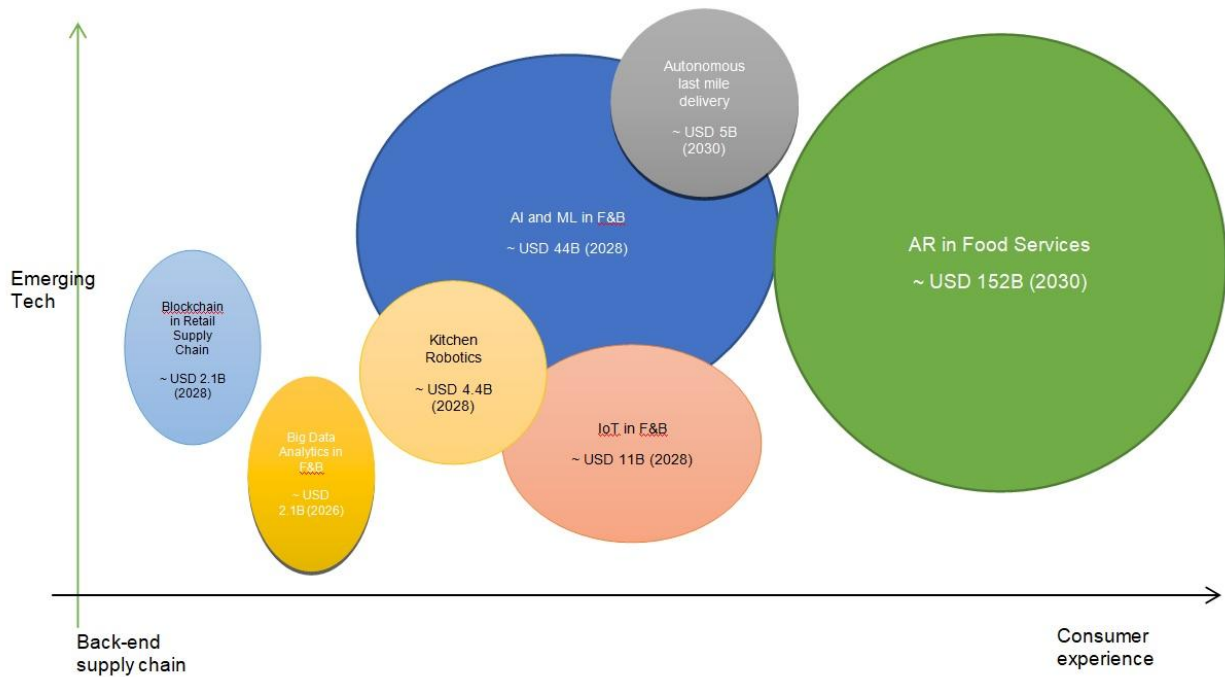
Emerging Tech

Autonomous last mile delivery

~ USD 5B (2030)

AI and ML in F&B

~ USD 44B (2028)

AR in Food Services

~ USD 152B (2030)

Blockchain in Retail Supply Chain

~ USD 2.1B (2028)

Kitchen Robotics

~ USD 4.4B (2028)

Big Data Analytics in F&B

~ USD 2.1B (2026)

IoT in F&B

~ USD 11B (2028)

Back-end supply chain

Consumer experience